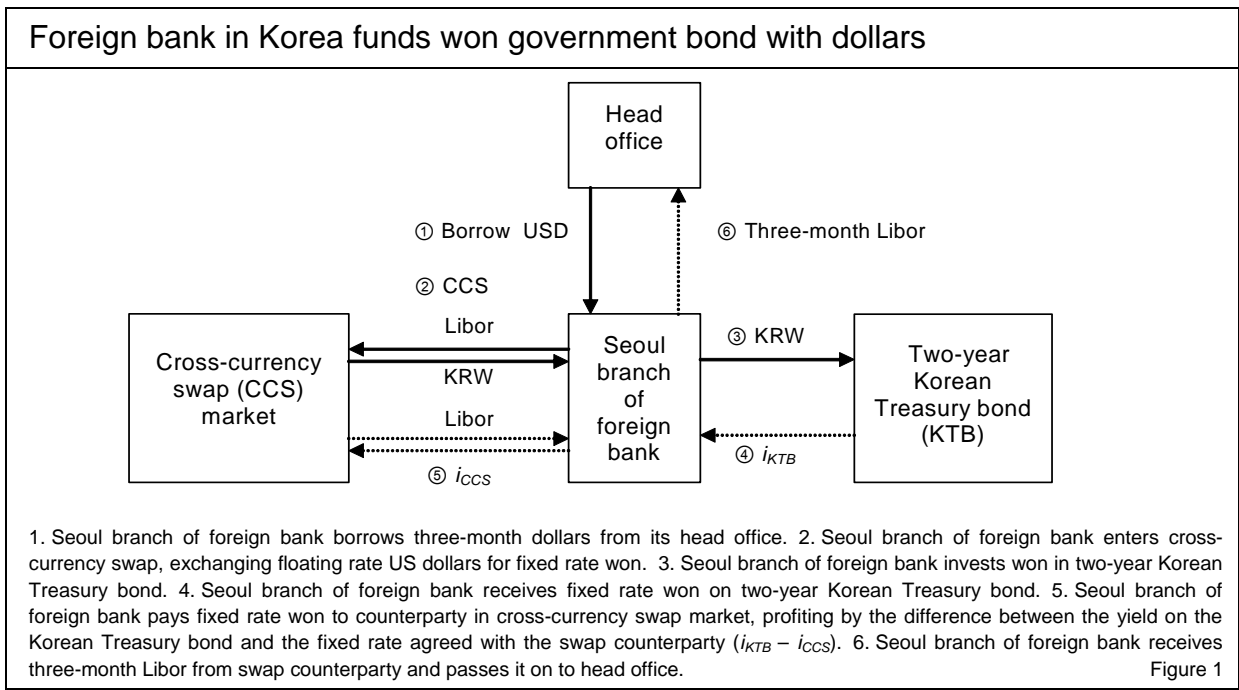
Foreign bank in Korea funds won government bond with dollars

Head office

① Borrow USD

⑥ Three-month Libor

② CCS

Libor

KRW

Libor

⑤ $i_{CCS}$

Cross-currency swap (CCS) market

Seoul branch of foreign bank

③ KRW

④ $i_{KTB}$

Two-year Korean Treasury bond (KTB)

1. Seoul branch of foreign bank borrows three-month dollars from its head office. 2. Seoul branch of foreign bank enters cross-currency swap, exchanging floating rate US dollars for fixed rate won. 3. Seoul branch of foreign bank invests won in two-year Korean Treasury bond. 4. Seoul branch of foreign bank receives fixed rate won on two-year Korean Treasury bond. 5. Seoul branch of foreign bank pays fixed rate won to counterparty in cross-currency swap market, profiting by the difference between the yield on the Korean Treasury bond and the fixed rate agreed with the swap counterparty ($i_{KTB}$ – $i_{CCS}$). 6. Seoul branch of foreign bank receives three-month Libor from swap counterparty and passes it on to head office.

Figure 1